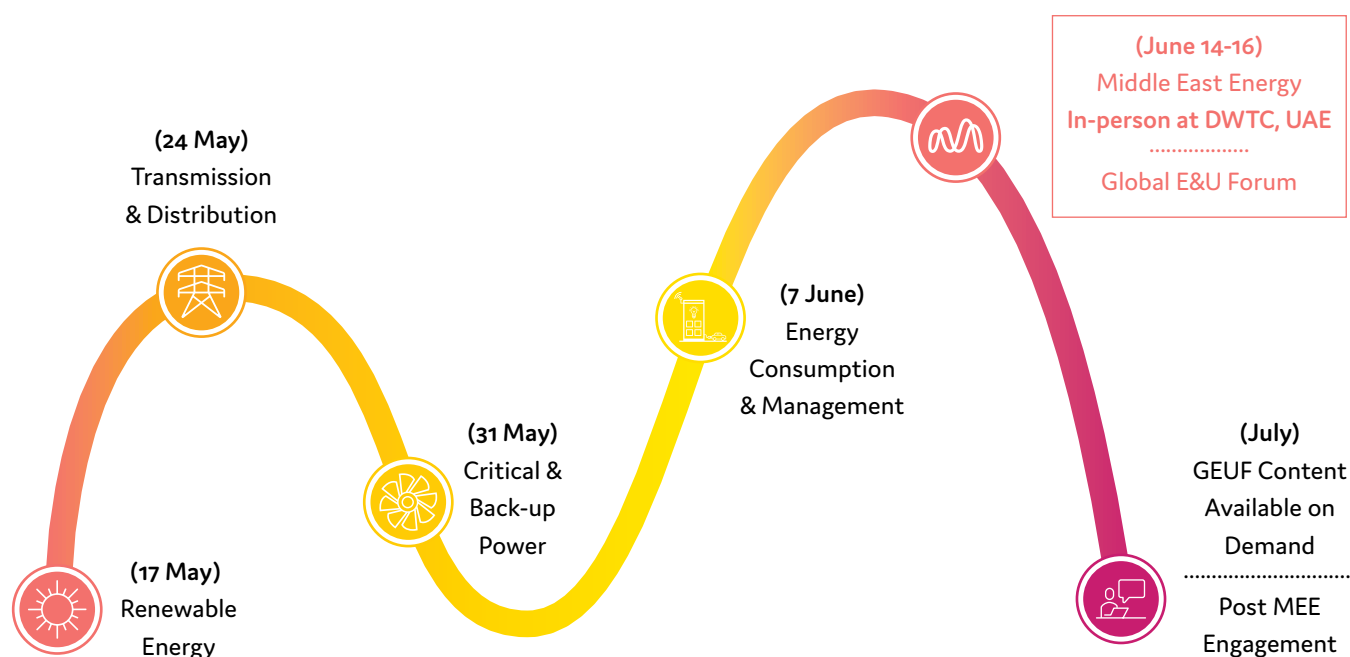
(June 14-16)
Middle East Energy
In-person at DWTC, UAE
..................
Global E&U Forum

(24 May)
Transmission & Distribution

(7 June)
Energy Consumption & Management

(31 May)
Critical & Back-up Power

(July)
GEUF Content Available on Demand
..............................
Post MEE Engagement

(17 May)
Renewable Energy